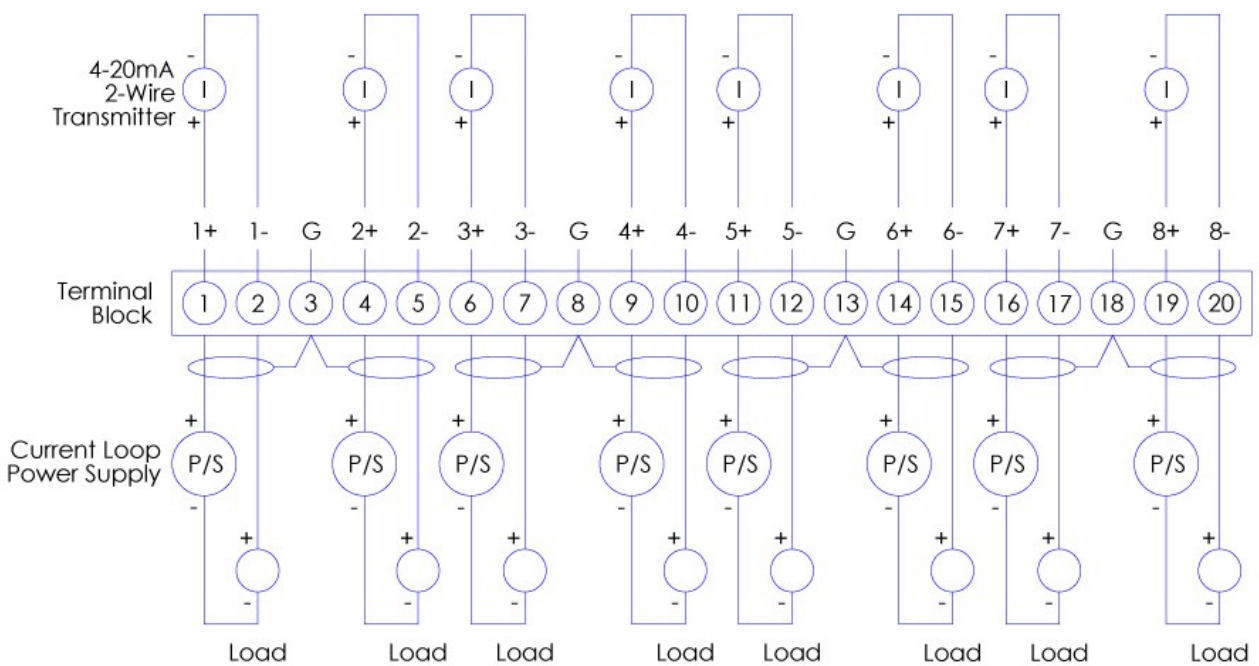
4-20mA
2-Wire
Transmitter

- I +
- I +
- I +
- I +
- I +
- I +
- I +
- I +

1+ 1- G 2+ 2- 3+ 3- G 4+ 4- 5+ 5- G 6+ 6- 7+ 7- G 8+ 8-

Terminal
Block

1 2 3 4 5 6 7 8 9 10 11 12 13 14 15 16 17 18 19 20

Current Loop
Power Supply

+ P/S -
+ P/S -
+ P/S -
+ P/S -
+ P/S -
+ P/S -
+ P/S -
+ P/S -

+ -
+ -
+ -
+ -
+ -
+ -
+ -
+ -

Load Load Load Load Load Load Load Load